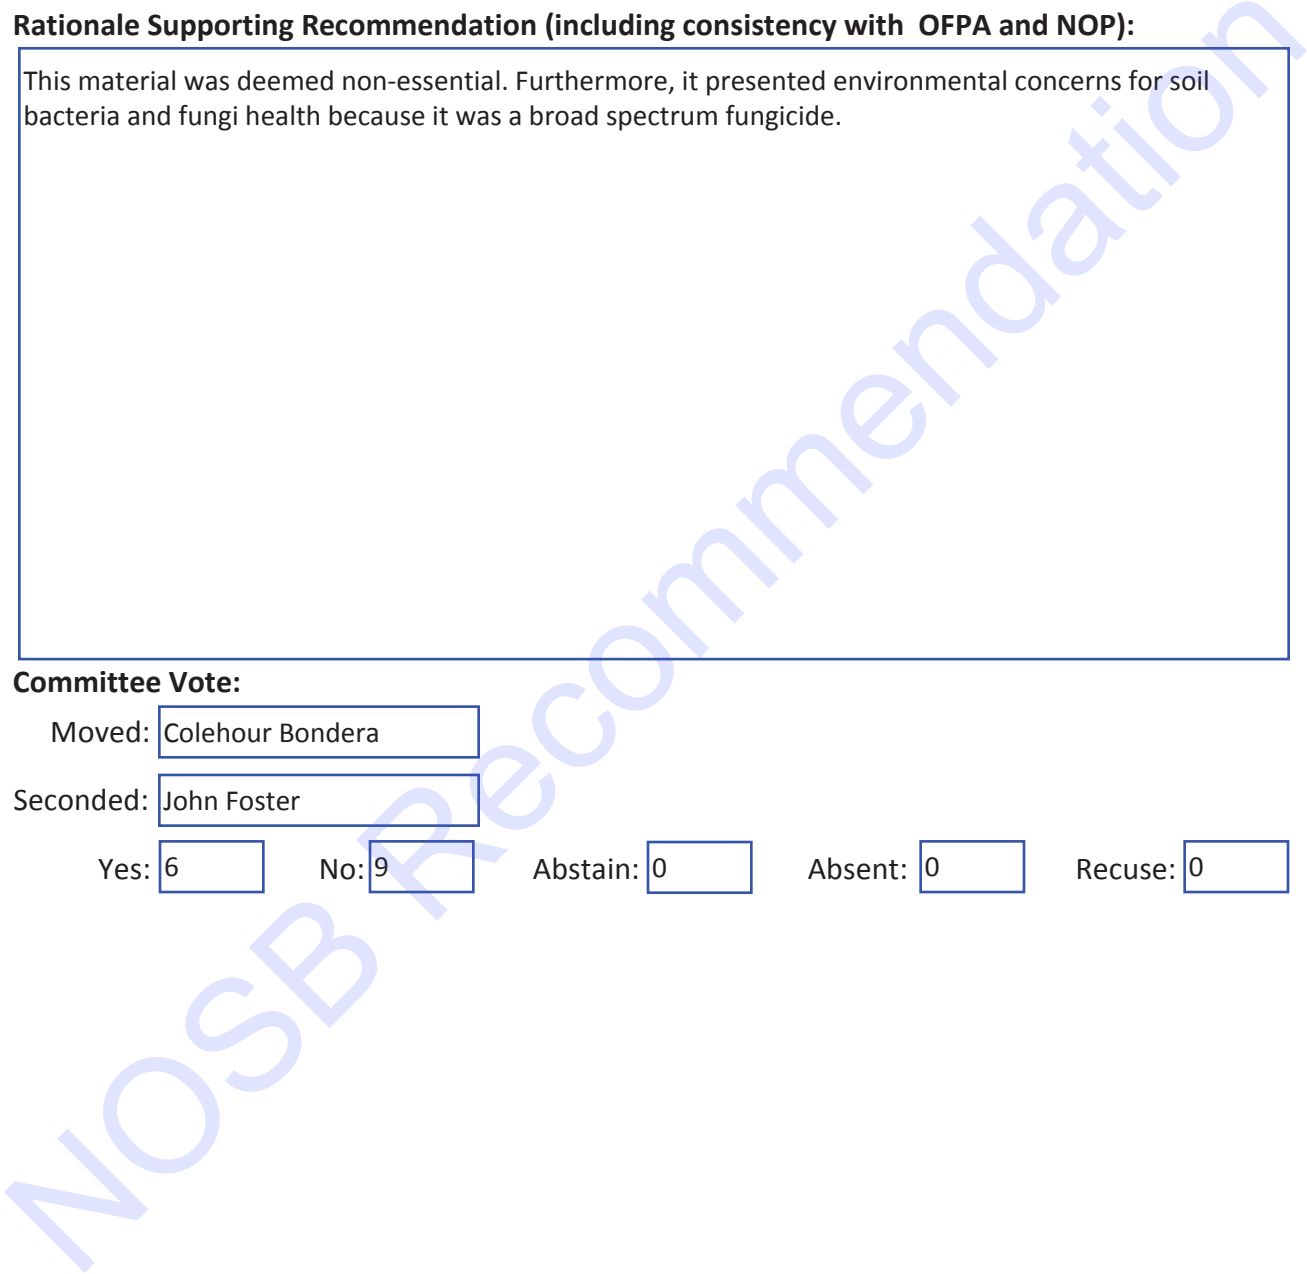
**Rationale Supporting Recommendation (including consistency with OFPA and NOP):**

This material was deemed non-essential. Furthermore, it presented environmental concerns for soil bacteria and fungi health because it was a broad spectrum fungicide.

**Committee Vote:**

Moved: Colehour Bondera

Seconded: John Foster

Yes: 6 No: 9 Abstain: 0 Absent: 0 Recuse: 0

NOSB Recommendation